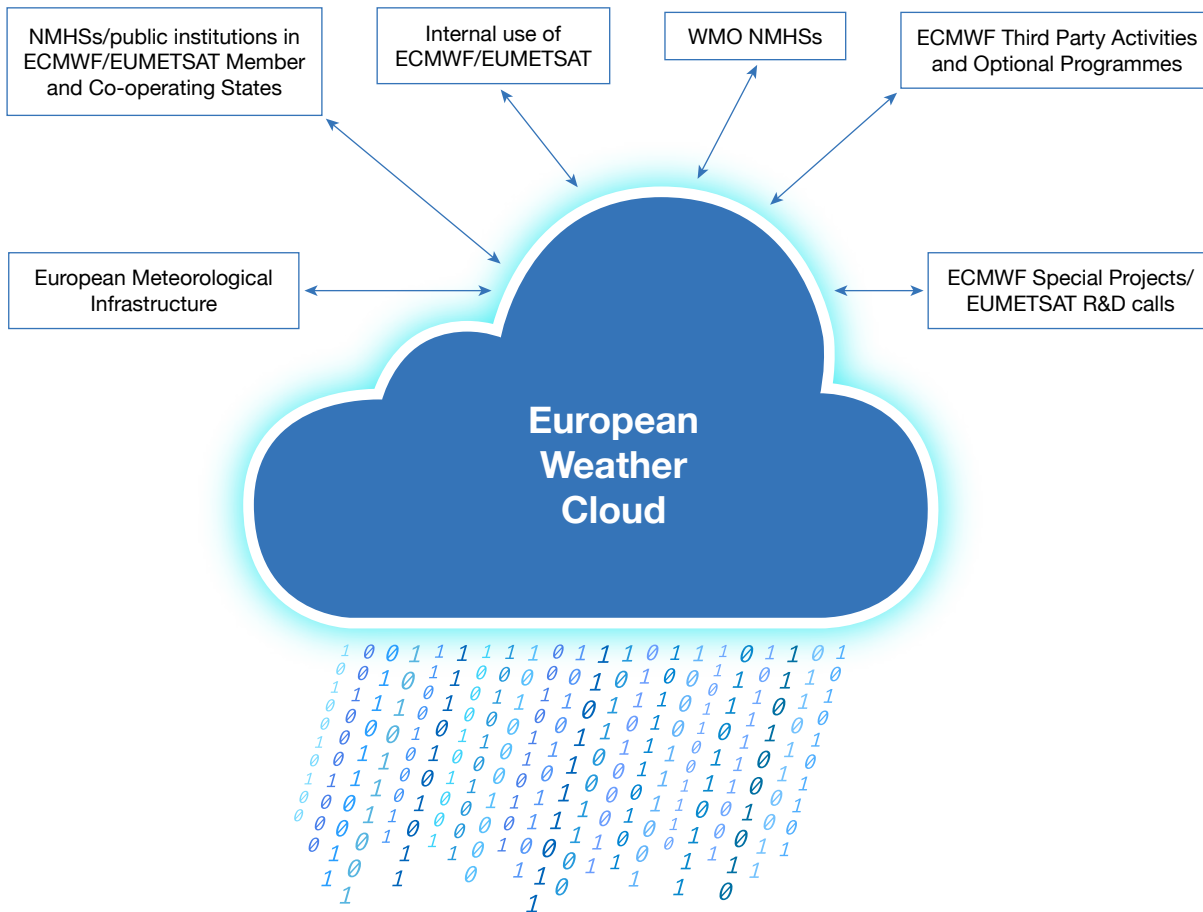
NMHSs/public institutions in ECMWF/EUMETSAT Member and Co-operating States

Internal use of ECMWF/EUMETSAT

WMO NMHSs

ECMWF Third Party Activities and Optional Programmes

European Meteorological Infrastructure

ECMWF Special Projects/ EUMETSAT R&D calls

European Weather Cloud